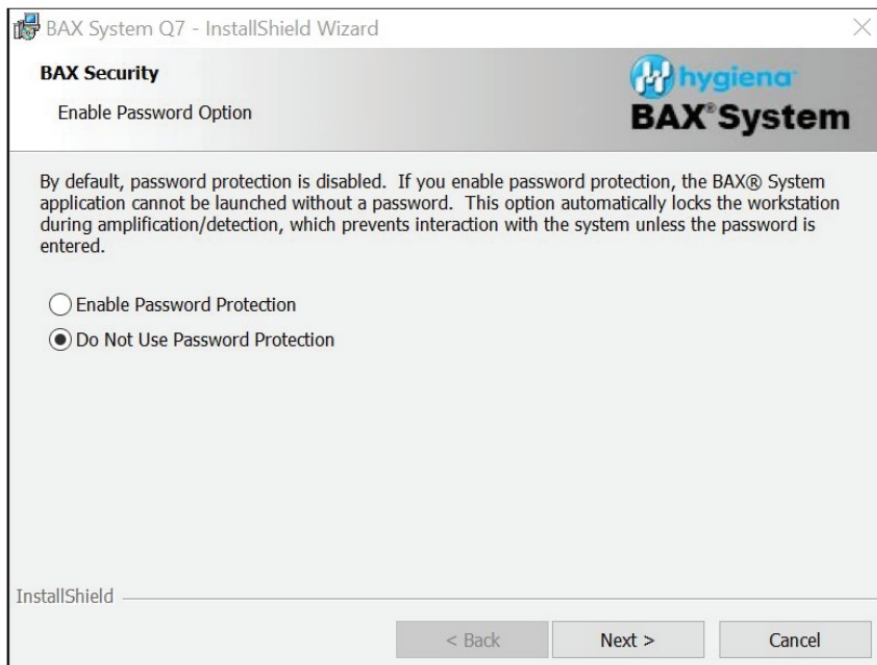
BAX System Q7 - InstallShield Wizard

BAX Security

Enable Password Option

hygiena
BAX® System

By default, password protection is disabled. If you enable password protection, the BAX® System application cannot be launched without a password. This option automatically locks the workstation during amplification/detection, which prevents interaction with the system unless the password is entered.

Enable Password Protection

Do Not Use Password Protection

InstallShield

< Back

Next >

Cancel